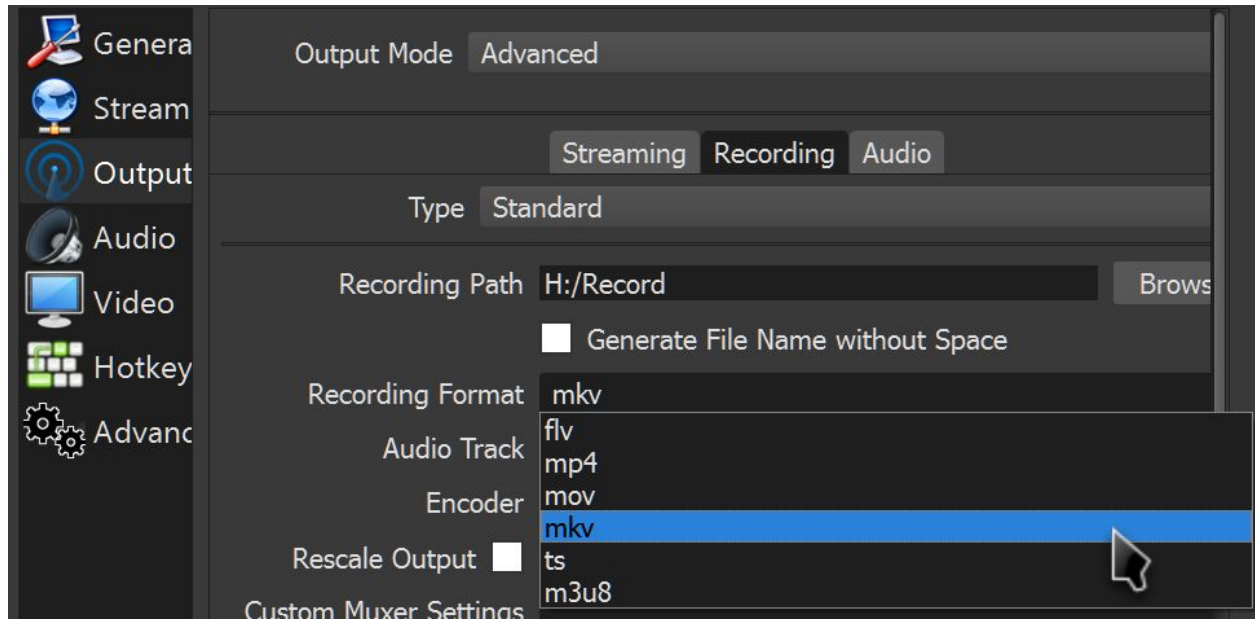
Genera
Stream
Output
Audio
Video
Hotkey
Advanc

Output Mode Advanced

Streaming Recording Audio

Type Standard

Recording Path H:/Record Brows

Generate File Name without Space

Recording Format mkv

Audio Track

Encoder

Rescale Output

Custom Muxer Settings

flv
mp4
mov
mkv
ts
m3u8